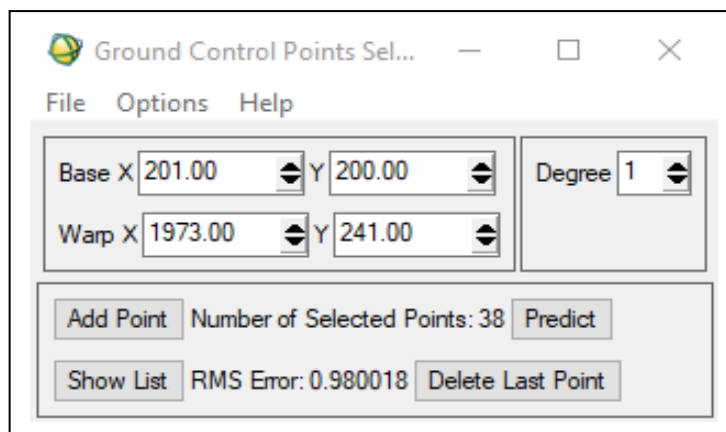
Ground Control Points Sel...

File Options Help

Base X 201.00 Y 200.00

Warp X 1973.00 Y 241.00

Degree 1

Add Point Number of Selected Points: 38 Predict

Show List RMS Error: 0.980018 Delete Last Point